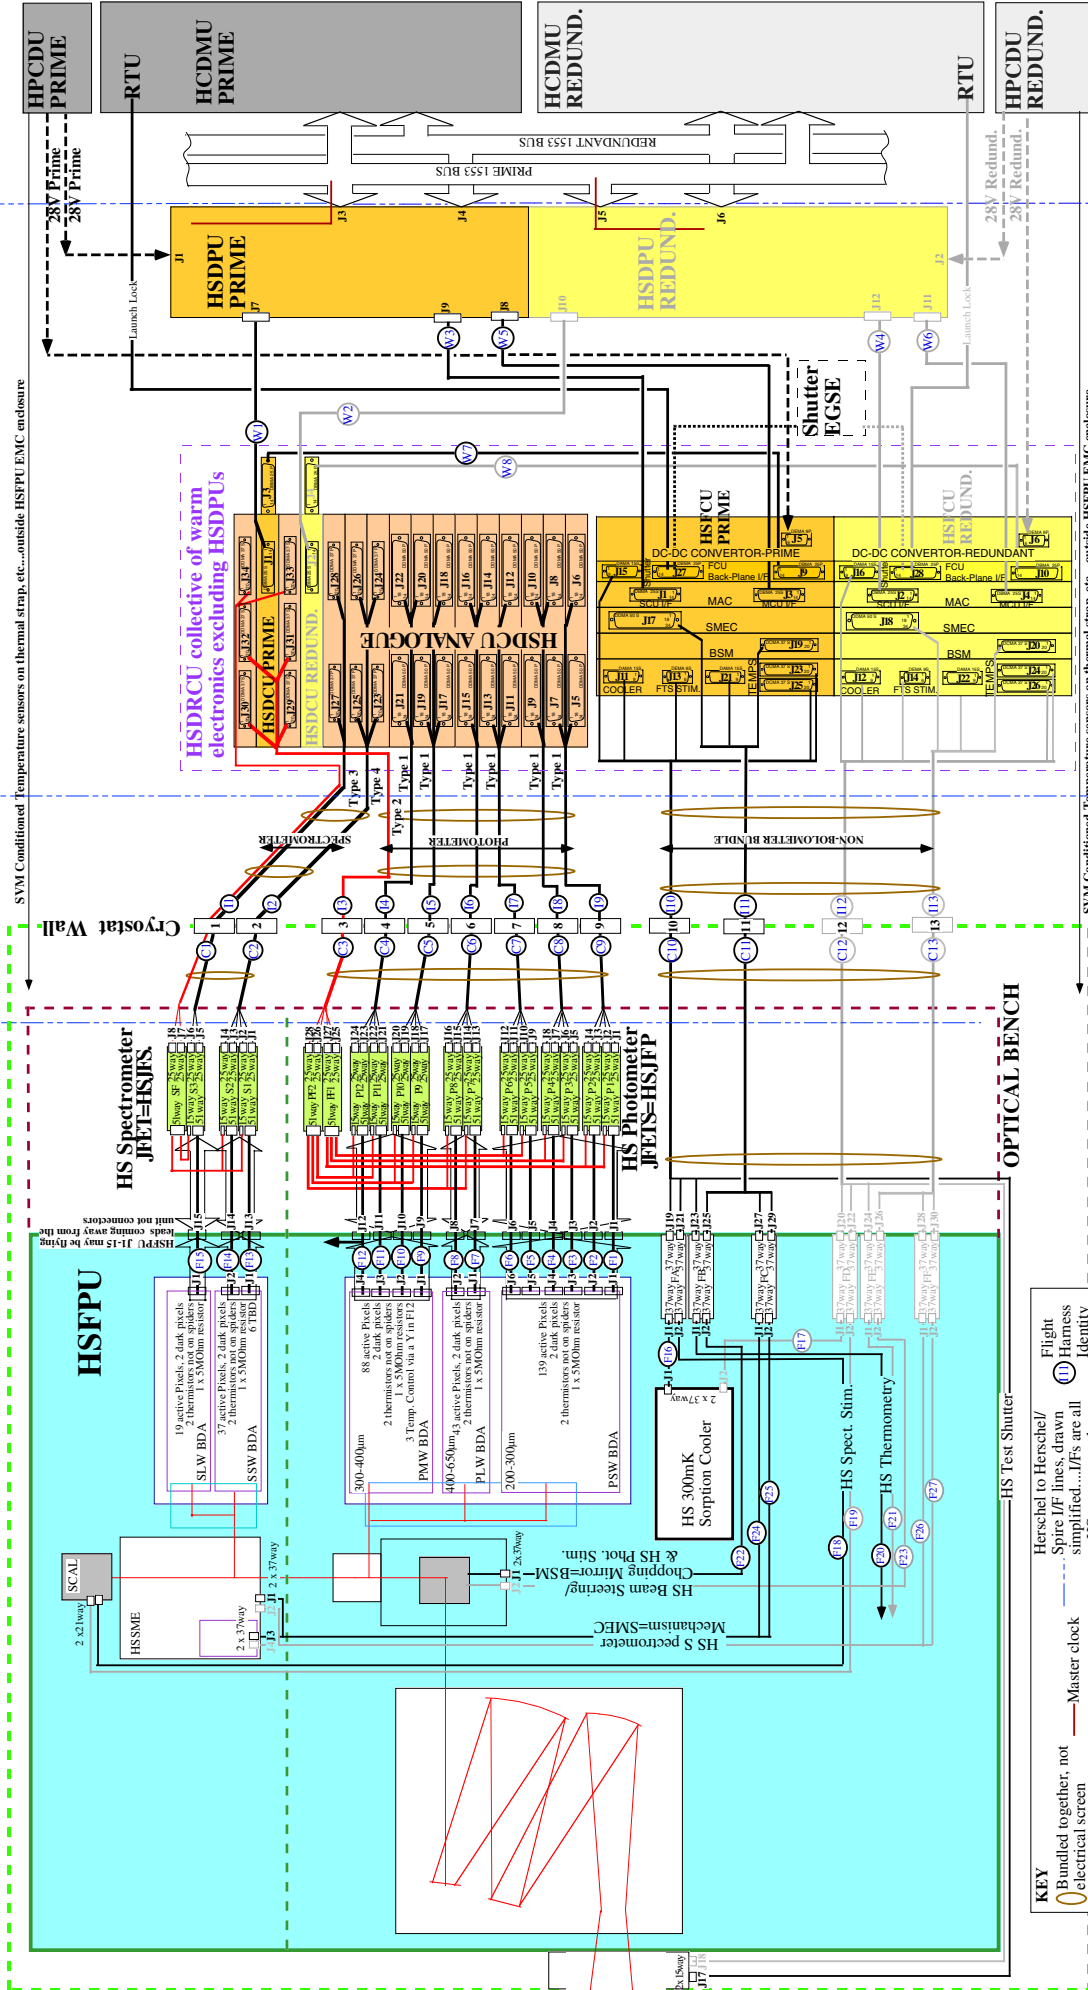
HPCDU PRIME

HCDMU PRIME

RTU

HCDMU REDUND.

RTU

HPCDU REDUND.

REDUNDANT 1553 BUS

PRIME 1553 BUS

28V Prime
28V Prime

28V Redund.
28V Redund.

J1 J3 J4 J5 J6 J2

HSDPU PRIME

HSDPU REDUND.

J7 J9 J8 J10 J12 J11

Launch Lock

W3 W5 W4 W6

W1 W2 W7 W8

Shutter EGSE

HSDRCU collective of warm electronics excluding HSDPUs

HSDCU PRIME

HSDCU REDUND.

HSDCU ANALOGUE

HSFCU PRIME

HSFCU REDUND.

DC-DC CONVERTOR-PRIME

DC-DC CONVERTOR-REDUNDANT

FCU Back-Plane I/F

SCU I/F

MAC

MCU I/F

SMEC

BSM

COOLER

FTS STIM.

TEMPS

Type 3 Type 4 Type 2 Type 1 Type 1 Type 1 Type 1 Type 1 Type 1

SPECTROMETER

PHOTOMETER

NON-BOLOMETER BUNDLE

SVM Conditioned Temperature sensors on thermal strap, etc...outside HSFPU EMC enclosure

Cryostat Wall

OPTICAL BENCH

HS Spectrometer JFET=HSJFS

HS Photometer JFETS=HSJFP

HSFPU

HSFPU J1-15 may be flying leads coming away from the unit not connectors

19 active Pixels, 2 dark pixels 2 thermistors not on spiders 1 x 5MOhm resistor

SLW BDA

37 active Pixels, 2 dark pixels 2 thermistors not on spiders 1 x 5MOhm resistor 6 TBD

SSW BDA

88 active Pixels 2 dark pixels 2 thermistors not on spiders 1 x 5MOhm resistors 3 Temp. Control via a Y in F12

300-400μm

PMW BDA

43 active Pixels, 2 dark pixels 2 thermistors not on spiders 1 x 5MOhm resistor

400-650μm

PLW BDA

139 active Pixels 2 dark pixels 2 thermistors not on spiders 1 x 5MOhm resistor

200-300μm

PSW BDA

HS 300mK Sorption Cooler

2 x 37way

HS Spect. Stim.

HS Thermometry

HS Test Shutter

HS Beam Steering/ Chopping Mirror=BSM & HS Phot. Stim.

HS S pectrometer Mechanism=SMEC

SCAL

HSSME

2 x 21way

2 x 37way

KEY

Bundled together, not electrical screen

Master clock

Herschel to Herschel/ Spire I/F lines, drawn simplified...I/Fs are all

Flight Harness Identity